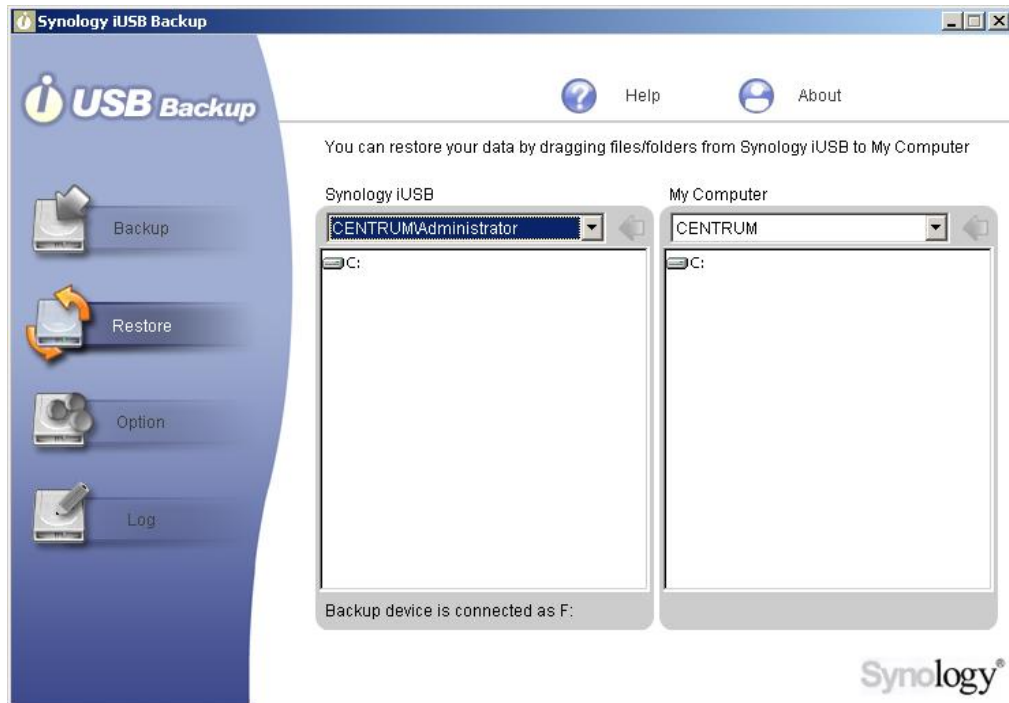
Synology iUSB Backup

i USB Backup

Help

About

You can restore your data by dragging files/folders from Synology iUSB to My Computer

Backup

Restore

Option

Log

Synology iUSB

CENTRUM\Administrator

C:

Backup device is connected as F:

My Computer

CENTRUM

C:

Synology®